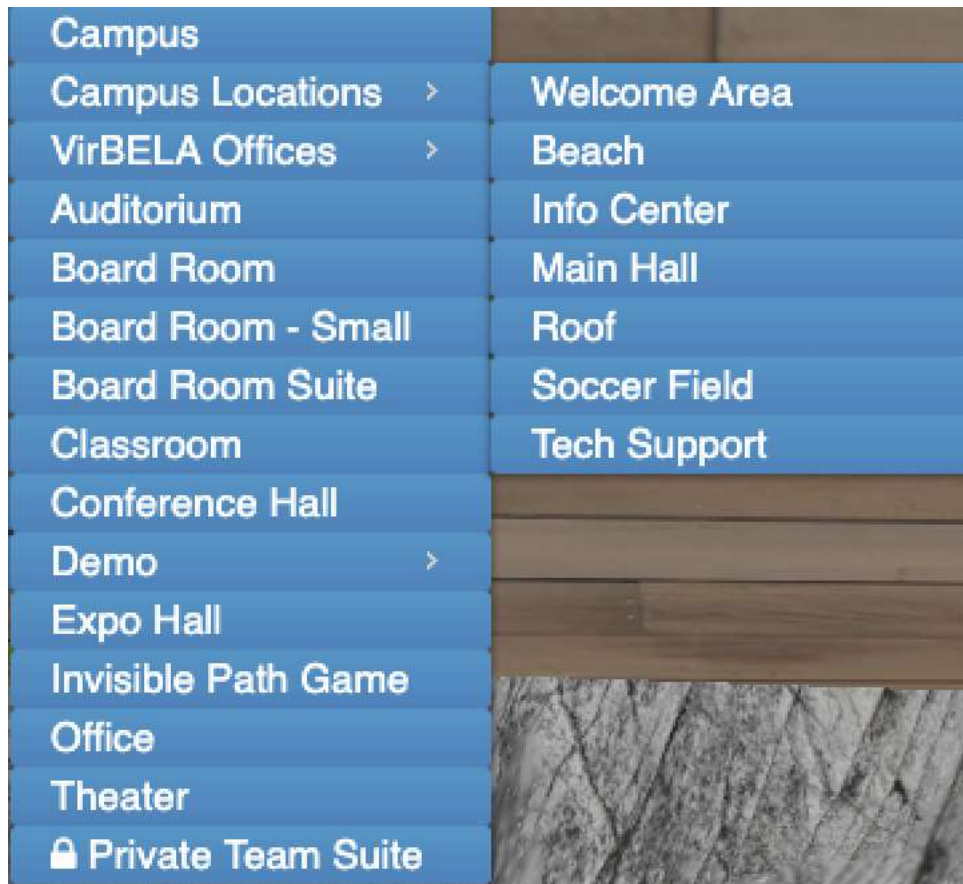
Campus
Campus Locations >
VirBELA Offices >
Auditorium
Board Room
Board Room - Small
Board Room Suite
Classroom
Conference Hall
Demo >
Expo Hall
Invisible Path Game
Office
Theater
Private Team Suite

Welcome Area
Beach
Info Center
Main Hall
Roof
Soccer Field
Tech Support